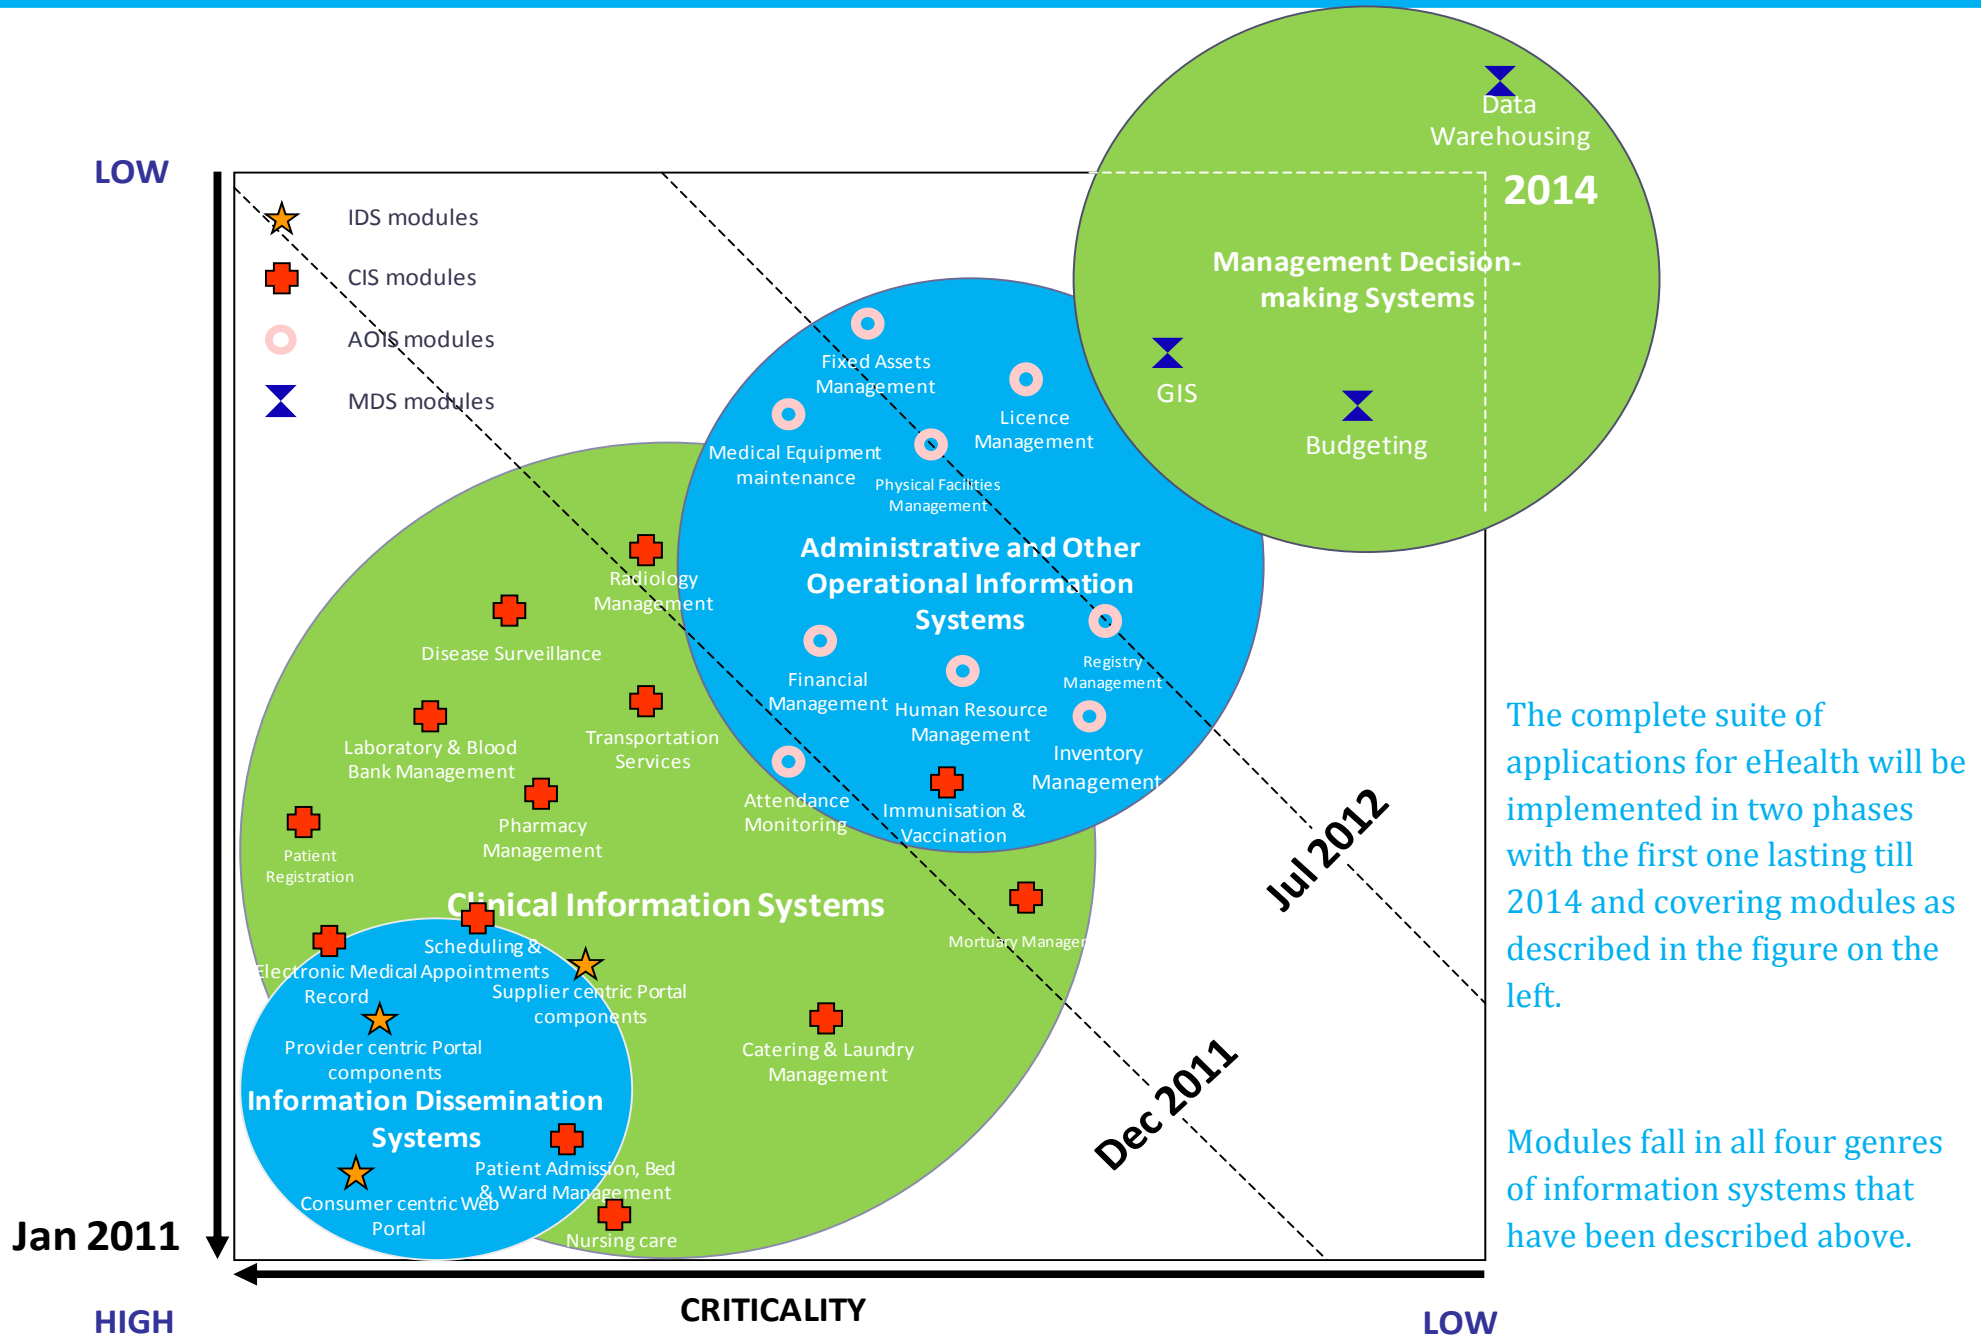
LOW

IDS modules
CIS modules
AOIS modules
MDS modules

Data Warehousing
2014
Management Decision-making Systems
GIS
Budgeting

Fixed Assets Management
Licence Management
Medical Equipment maintenance
Physical Facilities Management
Administrative and Other Operational Information Systems
Financial Management
Human Resource Management
Registry Management
Inventory Management
Attendance Monitoring
Immunisation & Vaccination

Radiology Management
Disease Surveillance
Laboratory & Blood Bank Management
Transportation Services
Pharmacy Management
Patient Registration
Clinical Information Systems
Mortuary Manager
Catering & Laundry Management

Scheduling & Appointments
Electronic Medical Record
Supplier centric Portal components
Provider centric Portal components
Information Dissemination Systems
Patient Admission, Bed & Ward Management
Consumer centric Web Portal
Nursing care

Jul 2012
Dec 2011
Jan 2011

HIGH
CRITICALITY
LOW

The complete suite of applications for eHealth will be implemented in two phases with the first one lasting till 2014 and covering modules as described in the figure on the left.

Modules fall in all four genres of information systems that have been described above.